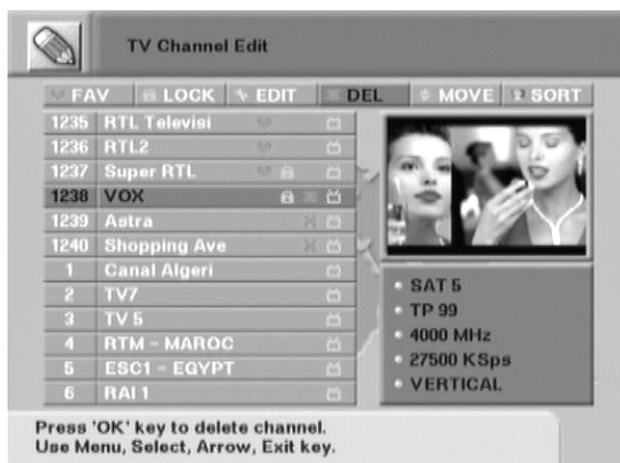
TV Channel Edit

FAV LOCK EDIT DEL MOVE SORT

| | |
|---|---|
| 1235 | RTL Televisi |
| 1236 | RTL2 |
| 1237 | Super RTL |
| 1238 | VOX |
| 1239 | Astra |
| 1240 | Shopping Ave |
| 1 | Canal Algeri |
| 2 | TV7 |
| 3 | TV 5 |
| 4 | RTM - MAROC |
| 5 | ESC1 - EGYPT |
| 6 | RAI 1 |

SAT 5
TP 99
4000 MHz
27500 KSps
VERTICAL

Press 'OK' key to delete channel.
Use Menu, Select, Arrow, Exit key.